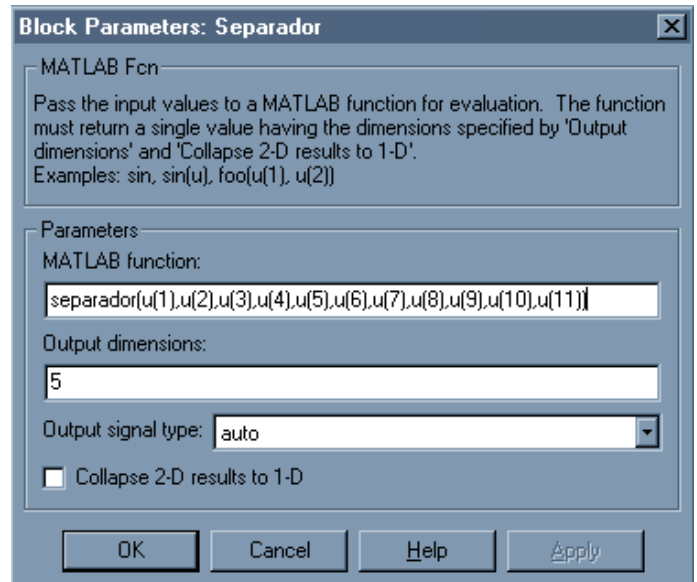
Block Parameters: Separador

MATLAB Fcn

Pass the input values to a MATLAB function for evaluation. The function must return a single value having the dimensions specified by 'Output dimensions' and 'Collapse 2-D results to 1-D'.
Examples: sin, sin(u), foo(u(1), u(2))

Parameters

MATLAB function:

separador(u(1),u(2),u(3),u(4),u(5),u(6),u(7),u(8),u(9),u(10),u(11))

Output dimensions:

5

Output signal type: auto

Collapse 2-D results to 1-D

OK Cancel Help Apply